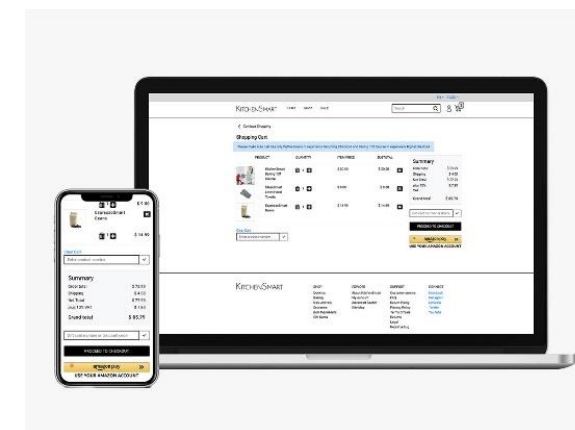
KITCHENSMART

< Continue Shopping

Shopping Cart

PRODUCT QUANTITY PER PIECE SUBTOTAL

Summary

PROCEED TO CHECKOUT

USE YOUR AMAZON ACCOUNT

KITCHENSMART

Stainless Steel Canisters

$ 16.99

Summary

Order total $ 79.00

Shipping $ 4.00

Net Total $ 79.00

plus 12% VAT $ 3.65

Grand total $ 85.75

PROCEED TO CHECKOUT

amazon pay

USE YOUR AMAZON ACCOUNT